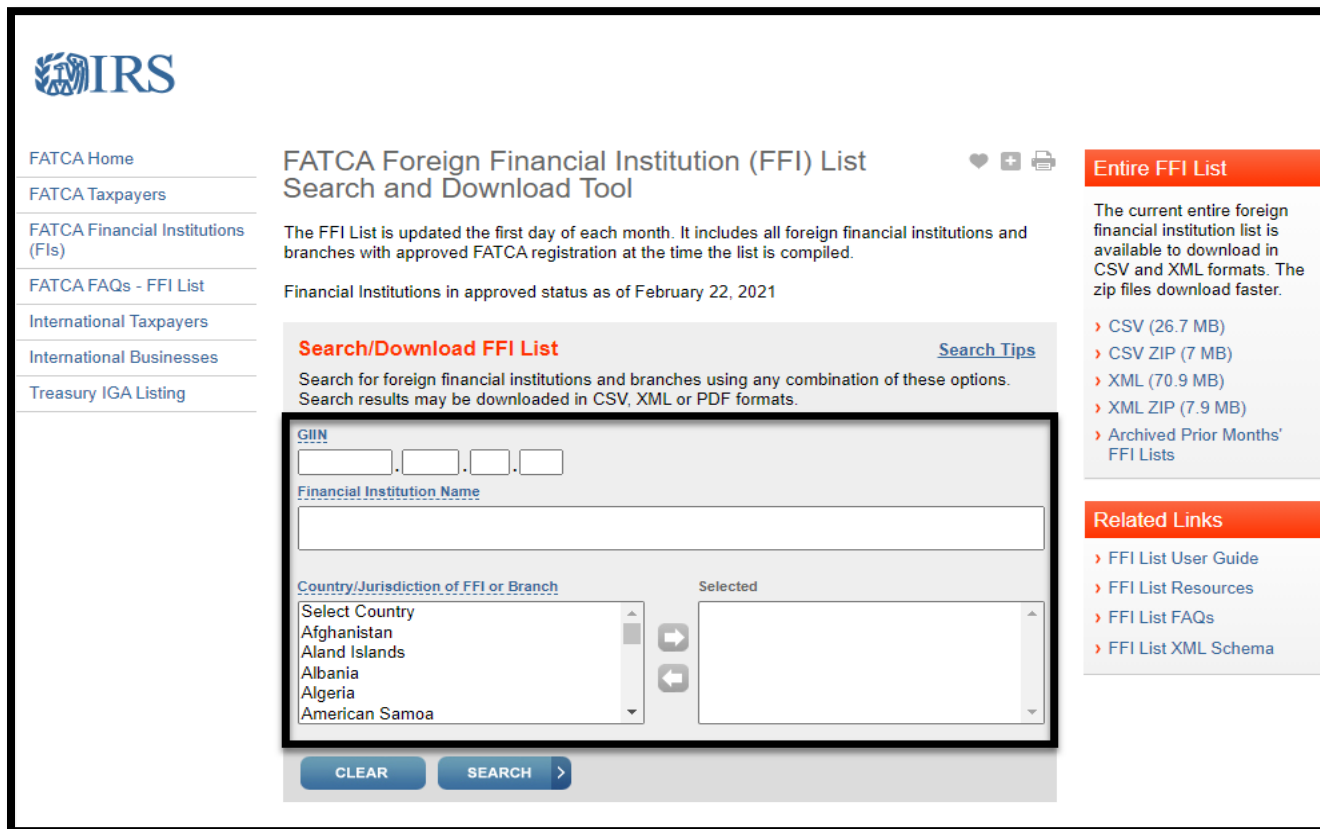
IRS

FATCA Home
FATCA Taxpayers
FATCA Financial Institutions (FIs)
FATCA FAQs - FFI List
International Taxpayers
International Businesses
Treasury IGA Listing

FATCA Foreign Financial Institution (FFI) List Search and Download Tool

The FFI List is updated the first day of each month. It includes all foreign financial institutions and branches with approved FATCA registration at the time the list is compiled.

Financial Institutions in approved status as of February 22, 2021

Search/Download FFI List

Search Tips

Search for foreign financial institutions and branches using any combination of these options. Search results may be downloaded in CSV, XML or PDF formats.

GIIN

Financial Institution Name

Country/Jurisdiction of FFI or Branch

Selected

Select Country
Afghanistan
Aland Islands
Albania
Algeria
American Samoa

CLEAR

SEARCH

Entire FFI List

The current entire foreign financial institution list is available to download in CSV and XML formats. The zip files download faster.

› CSV (26.7 MB)
› CSV ZIP (7 MB)
› XML (70.9 MB)
› XML ZIP (7.9 MB)
› Archived Prior Months' FFI Lists

Related Links

› FFI List User Guide
› FFI List Resources
› FFI List FAQs
› FFI List XML Schema